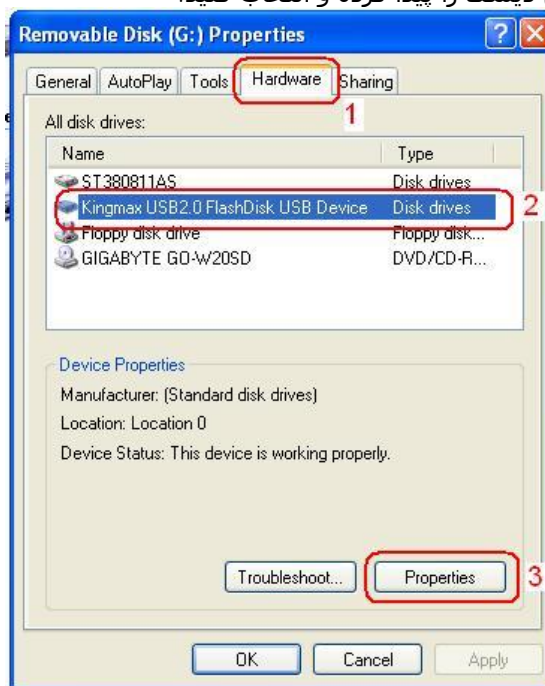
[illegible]

Removable Disk (G:) Properties

General | AutoPlay | Tools | Hardware | Sharing

1

All disk drives:

| Name | Type |
|---|---|
| ST380811AS | Disk drives |
| Kingmax USB2.0 FlashDisk USB Device | Disk drives |
| Floppy disk drive | Floppy disk... |
| GIGABYTE GO-W20SD | DVD/CD-R... |

2

Device Properties

Manufacturer: (Standard disk drives)

Location: Location 0

Device Status: This device is working properly.

Troubleshoot... | Properties

3

OK | Cancel | Apply